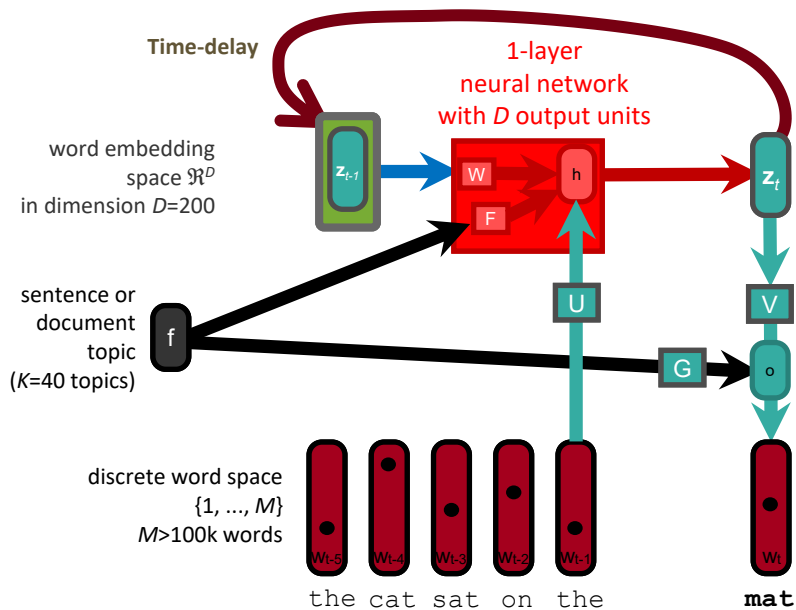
Time-delay

1-layer
neural network
with $D$ output units

word embedding space $\Re^D$ in dimension $D$=200

$z_{t-1}$

W

F

h

$z_t$

sentence or document topic ($K$=40 topics)

f

U

V

G

o

discrete word space {1, ..., $M$} $M$>100k words

$w_{t-5}$ $w_{t-4}$ $w_{t-3}$ $w_{t-2}$ $w_{t-1}$ $w_t$

the cat sat on the **mat**